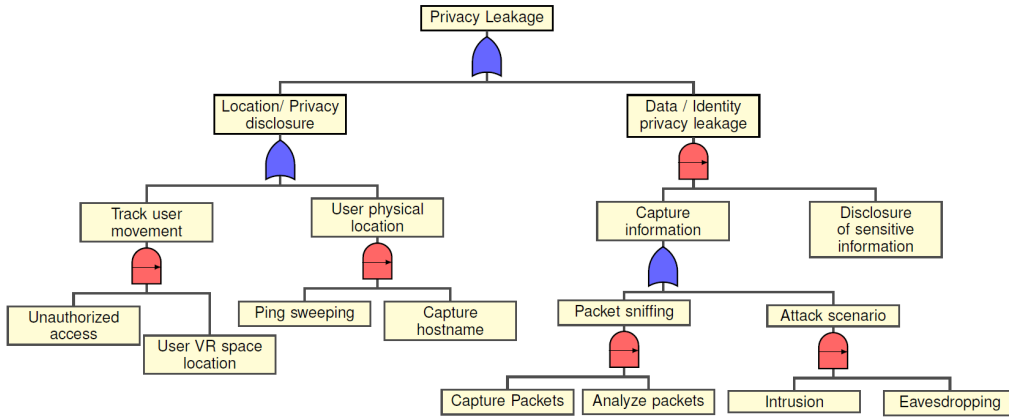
Privacy Leakage

Location/ Privacy disclosure

Data / Identity privacy leakage

Track user movement

User physical location

Capture information

Disclosure of sensitive information

Unauthorized access

User VR space location

Ping sweeping

Capture hostname

Packet sniffing

Attack scenario

Capture Packets

Analyze packets

Intrusion

Eavesdropping